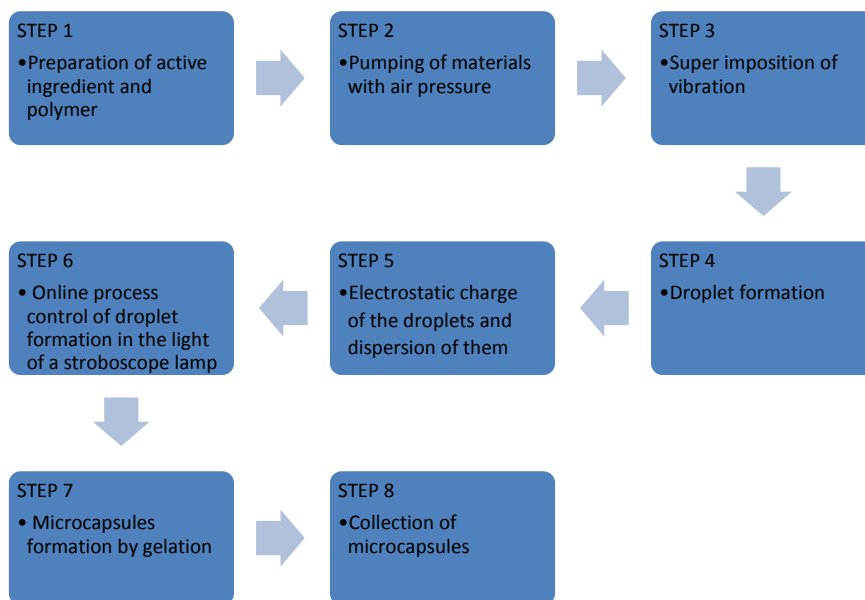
STEP 1
•Preparation of active ingredient and polymer

STEP 2
•Pumping of materials with air pressure

STEP 3
•Super imposition of vibration

STEP 4
•Droplet formation

STEP 5
•Electrostatic charge of the droplets and dispersion of them

STEP 6
• Online process control of droplet formation in the light of a stroboscope lamp

STEP 7
• Microcapsules formation by gelation

STEP 8
•Collection of microcapsules